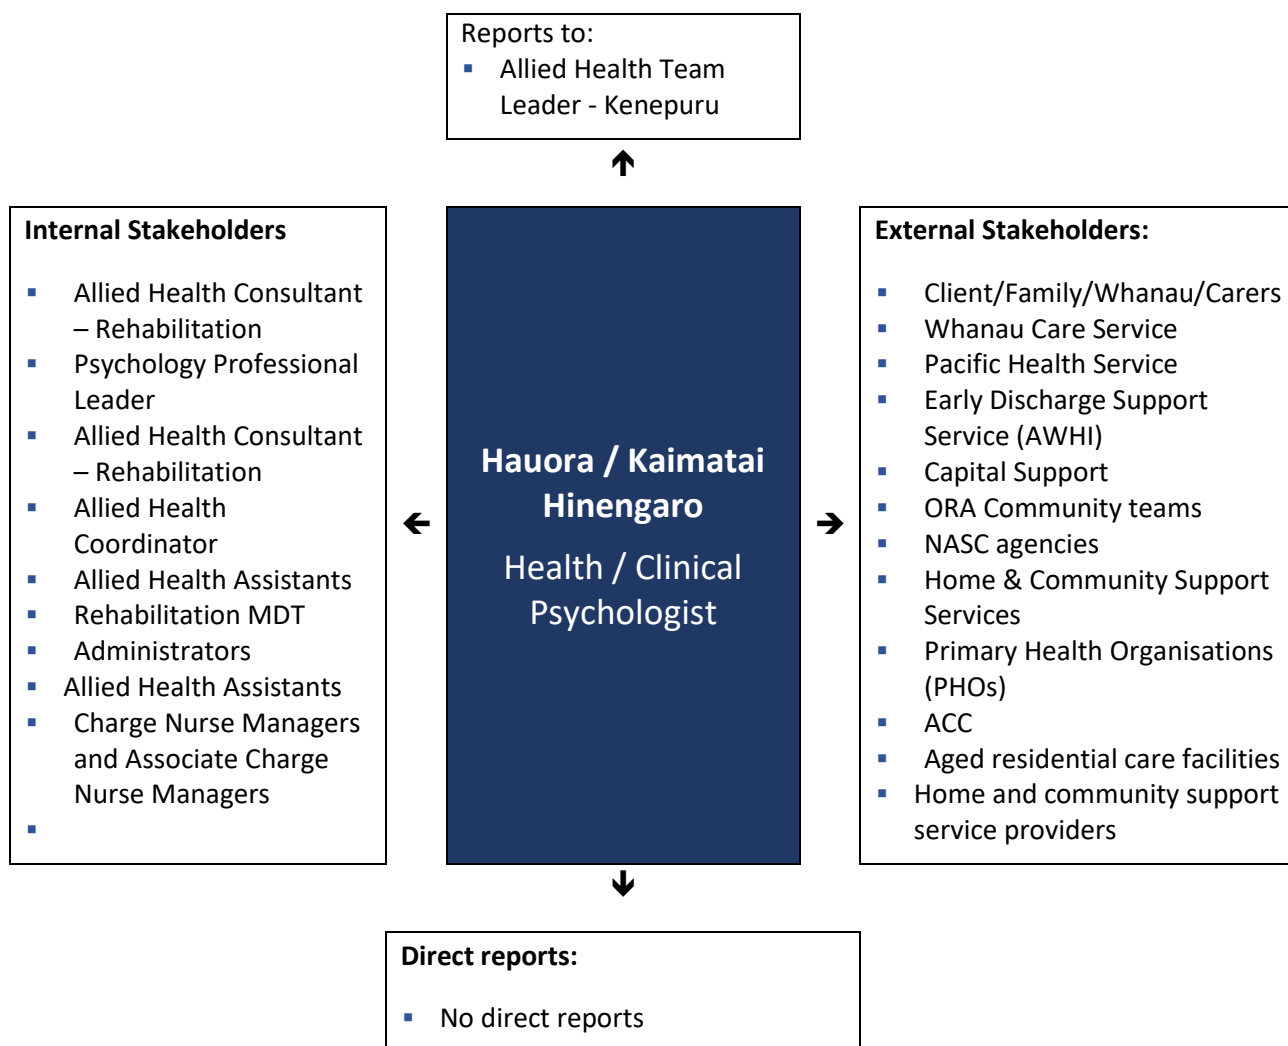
Reports to:
- Allied Health Team Leader - Kenepuru

Internal Stakeholders

- Allied Health Consultant – Rehabilitation
- Psychology Professional Leader
- Allied Health Consultant – Rehabilitation
- Allied Health Coordinator
- Allied Health Assistants
- Rehabilitation MDT
- Administrators
- Allied Health Assistants
- Charge Nurse Managers and Associate Charge Nurse Managers
-

Hauora / Kaimatai Hinengaro

Health / Clinical Psychologist

External Stakeholders:

- Client/Family/Whanau/Carers
- Whanau Care Service
- Pacific Health Service
- Early Discharge Support Service (AWHI)
- Capital Support
- ORA Community teams
- NASC agencies
- Home & Community Support Services
- Primary Health Organisations (PHOs)
- ACC
- Aged residential care facilities
- Home and community support service providers

Direct reports:

- No direct reports